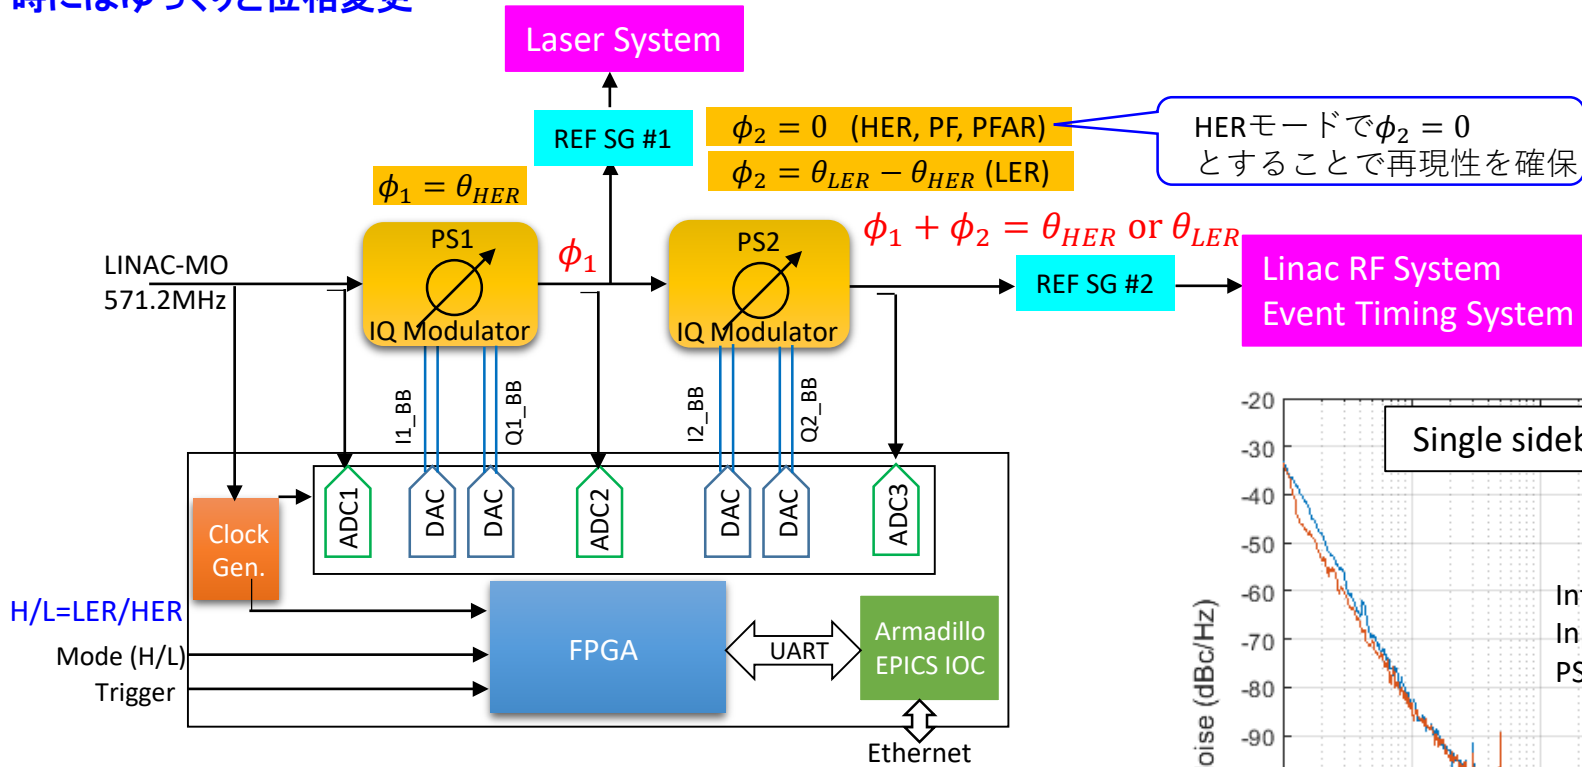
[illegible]

Laser System

REF SG #1

$\phi_2 = 0$ (HER, PF, PFAR)

$\phi_2 = \theta_{LER} - \theta_{HER}$ (LER)

HERモードで$\phi_2 = 0$
とすることで再現性を確保

$\phi_1 = \theta_{HER}$

PS1

IQ Modulator

$\phi_1$

PS2

IQ Modulator

$\phi_1 + \phi_2 = \theta_{HER}$ or $\theta_{LER}$

REF SG #2

Linac RF System
Event Timing System

LINAC-MO
571.2MHz

I1_BB
Q1_BB
I2_BB
Q2_BB

ADC1
DAC
DAC
ADC2
DAC
DAC
ADC3

Clock Gen.

H/L=LER/HER

Mode (H/L)

Trigger

FPGA

UART

Armadillo
EPICS IOC

Ethernet

-20
-30
-40
-50
-60
-70
-80
-90

Single sideb

oise (dBc/Hz)

In
In
PS